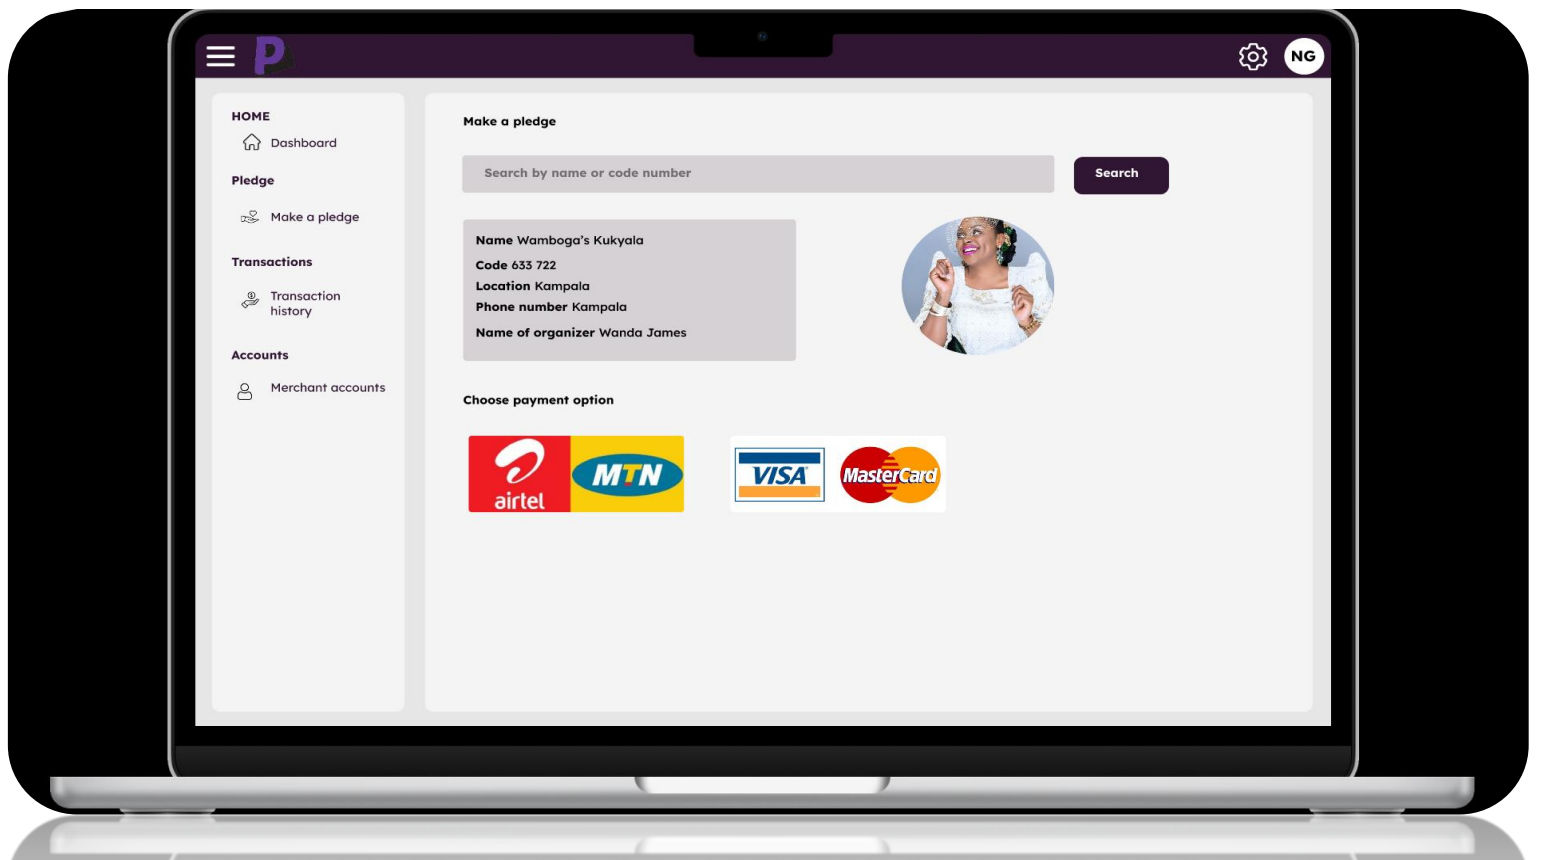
P

NG

HOME

Dashboard

Pledge

Make a pledge

Transactions

Transaction history

Accounts

Merchant accounts

Make a pledge

Search by name or code number

Search

Name Wamboga's Kukyala
Code 633 722
Location Kampala
Phone number Kampala
Name of organizer Wanda James

Choose payment option

airtel

MTN

VISA

MasterCard